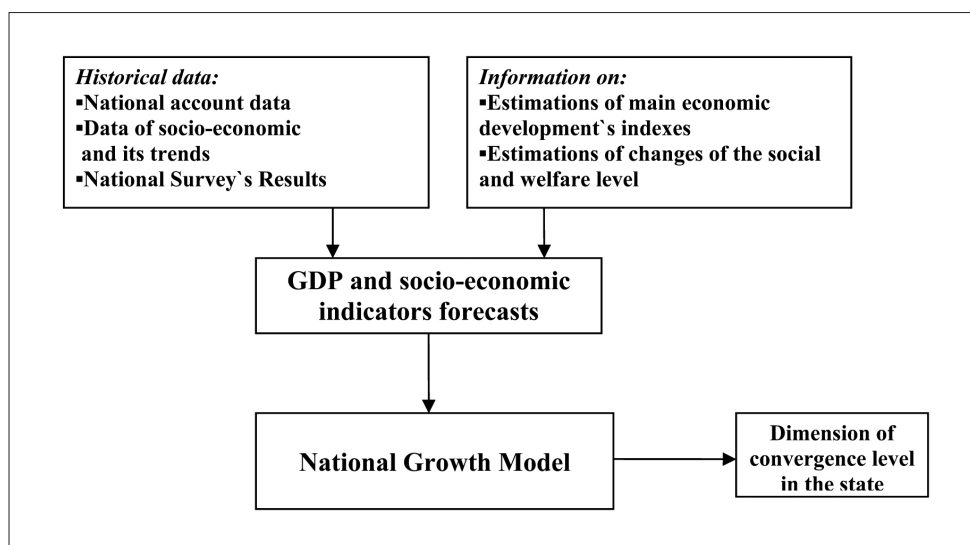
Historical data:
▪National account data
▪Data of socio-economic and its trends
▪National Survey`s Results

Information on:
▪Estimations of main economic development`s indexes
▪Estimations of changes of the social and welfare level

GDP and socio-economic indicators forecasts

National Growth Model

Dimension of convergence level in the state